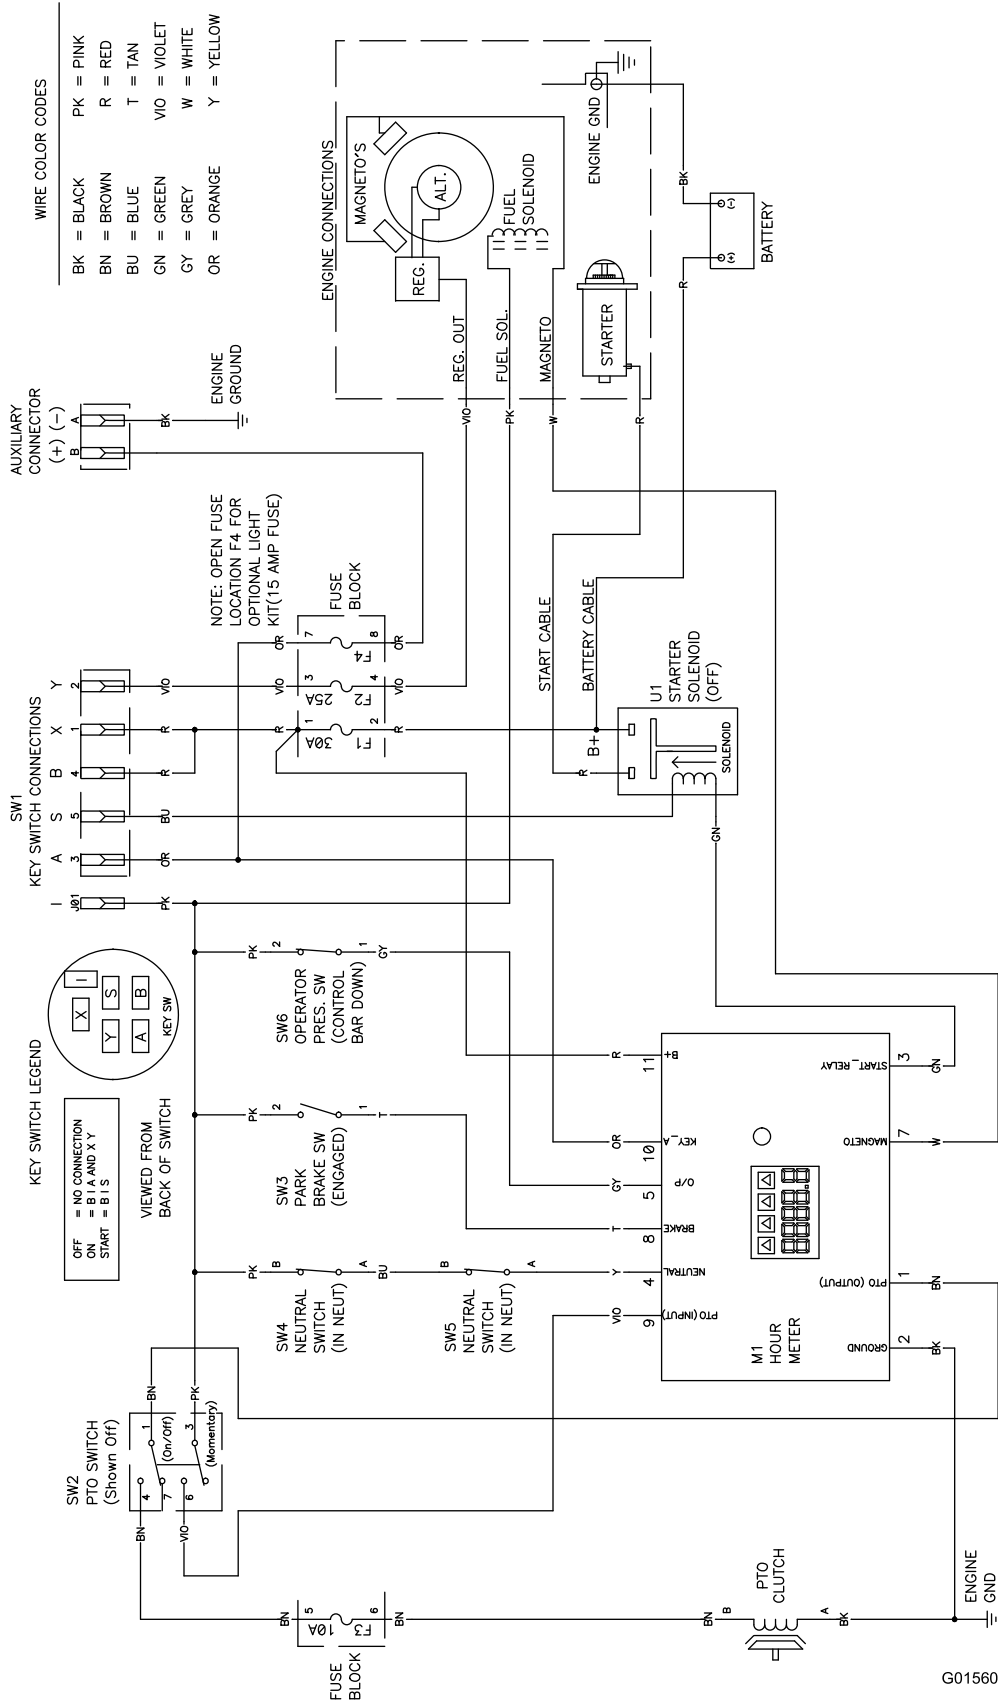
WIRE COLOR CODES

| | |
|---|---|
| BK = BLACK | PK = PINK |
| BN = BROWN | R = RED |
| BU = BLUE | T = TAN |
| GN = GREEN | VIO = VIOLET |
| GY = GREY | W = WHITE |
| OR = ORANGE | Y = YELLOW |

ENGINE CONNECTIONS
MAGNETO'S
ALT.
REG.
FUEL SOLENOID
ENGINE GND
BATTERY
STARTER
REG. OUT
FUEL SOL.
MAGNETO
BK
R
(+)
(-)

AUXILIARY CONNECTOR
(+) (-)
A
B
BK
ENGINE GROUND

NOTE: OPEN FUSE LOCATION F4 FOR OPTIONAL LIGHT KIT(15 AMP FUSE)
FUSE BLOCK
7 8 F4 OR OR
3 4 25A F2 VIO VIO
1 2 30A F1 R R
VIO PK W R

START CABLE
BATTERY CABLE
U1 STARTER SOLENOID (OFF)
B+
R
SOLENOID
GN

SW1 KEY SWITCH CONNECTIONS
Y 2 VIO
X 1 R
B 4 R
S 5 BU
A 3 OR
I J01 PK

KEY SWITCH LEGEND
I S B X Y A
KEY SW
OFF = NO CONNECTION
ON = B I A AND X Y
START = B I S
VIEWED FROM BACK OF SWITCH

SW6 OPERATOR PRES. SW (CONTROL BAR DOWN)
PK 2 1 GY

SW3 PARK BRAKE SW (ENGAGED)
PK 2 1 T

SW4 NEUTRAL SWITCH (IN NEUT)
PK B A BU

SW5 NEUTRAL SWITCH (IN NEUT)
B A Y

M1 HOUR METER
11 B+ R
10 KEY_A OR
5 O/P GY
8 BRAKE T
4 NEUTRAL Y
9 PTO (INPUT) VIO
3 START_RELAY GN
7 MAGNETO W
1 PTO (OUTPUT) BN
2 GROUND BK

SW2 PTO SWITCH (Shown Off)
4 1 (On/Off) 7 BN
6 3 (Momentary) PK
BN VIO

FUSE BLOCK
BN 5 10A F3 6 BN

PTO CLUTCH
BN B A BK
ENGINE GND

G01560